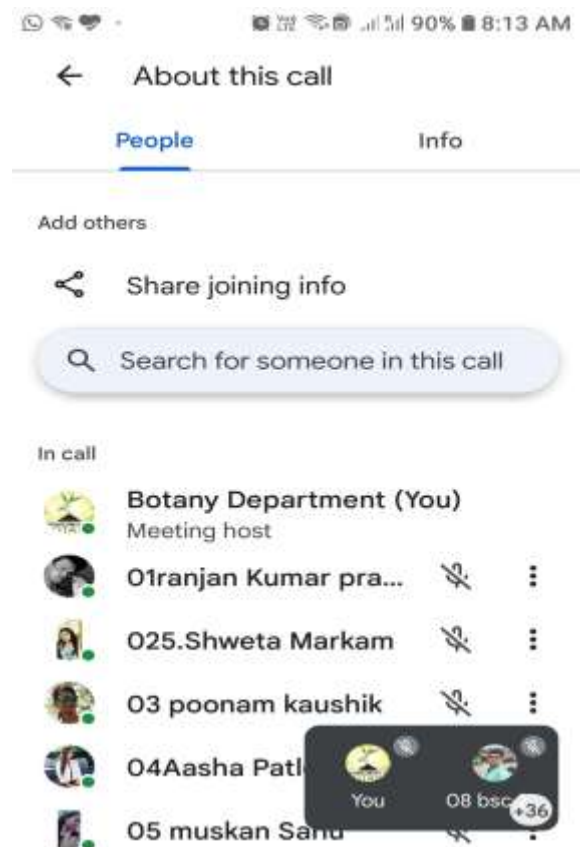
90% 8:13 AM

About this call

People Info

Add others

Share joining info

Search for someone in this call

In call

Botany Department (You)
Meeting host

01ranjan Kumar pra...

025.Shweta Markam

03 poonam kaushik

04Aasha Patl

05 muskan Sahu

You

08 bsc

+36